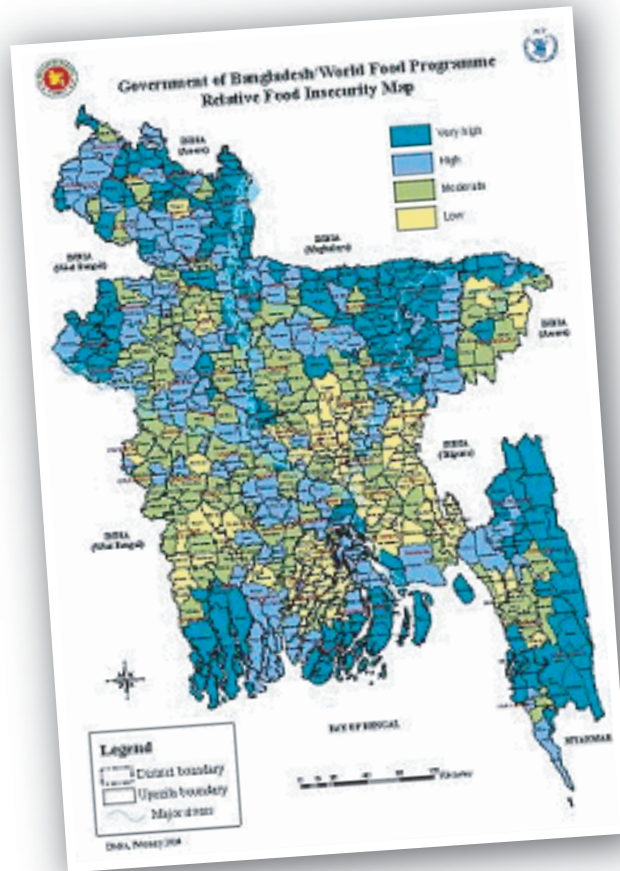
Government of Bangladesh/World Food Programme
Relative Food Insecurity Map

Very high
High
Moderate
Low

INDIA (Assam)
INDIA (Meghalaya)
INDIA (West Bengal)
INDIA (Assam)
INDIA (Tripura)
INDIA (West Bengal)

BAY OF BENGAL
MYANMAR

Legend
District boundary
Upazila boundary
Major rivers

Kilometers

Dhaka, February 2004

1